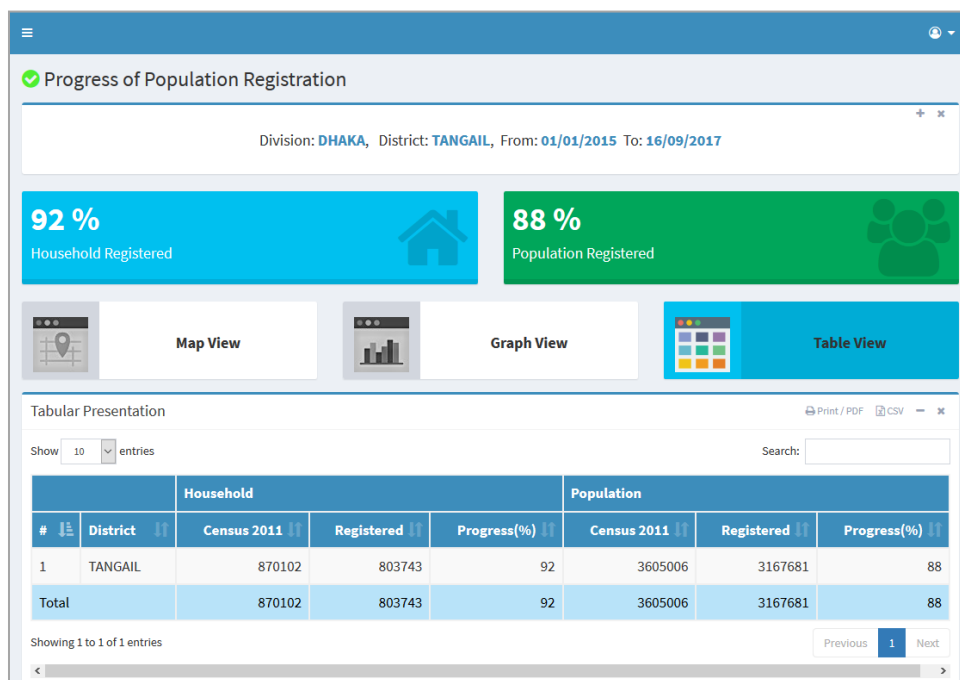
Progress of Population Registration

Division: DHAKA, District: TANGAIL, From: 01/01/2015 To: 16/09/2017

92 %
Household Registered

88 %
Population Registered

Map View

Graph View

Table View

Tabular Presentation

Print / PDF CSV

Show 10 entries

Search:

| # | District | Household Census 2011 | Household Registered | Household Progress(%) | Population Census 2011 | Population Registered | Population Progress(%) |
|---|---|---|---|---|---|---|---|
| 1 | TANGAIL | 870102 | 803743 | 92 | 3605006 | 3167681 | 88 |
| Total | | 870102 | 803743 | 92 | 3605006 | 3167681 | 88 |

Showing 1 to 1 of 1 entries

Previous 1 Next